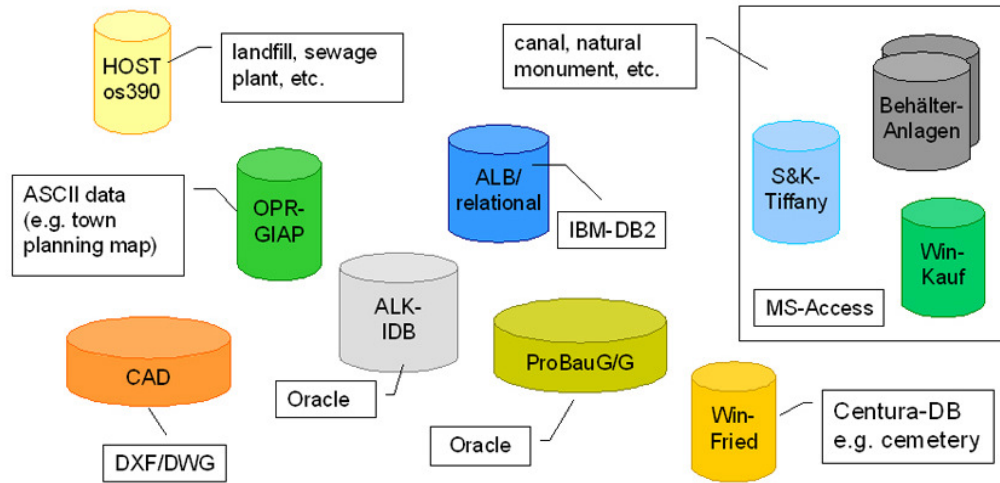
HOST os390

landfill, sewage plant, etc.

canal, natural monument, etc.

Behälter-Anlagen

S&K-Tiffany

Win-Kauf

MS-Access

OPR-GIAP

ASCII data (e.g. town planning map)

ALB/ relational

IBM-DB2

ALK-IDB

Oracle

ProBauG/G

Oracle

CAD

DXF/DWG

Win-Fried

Centura-DB e.g. cemetery